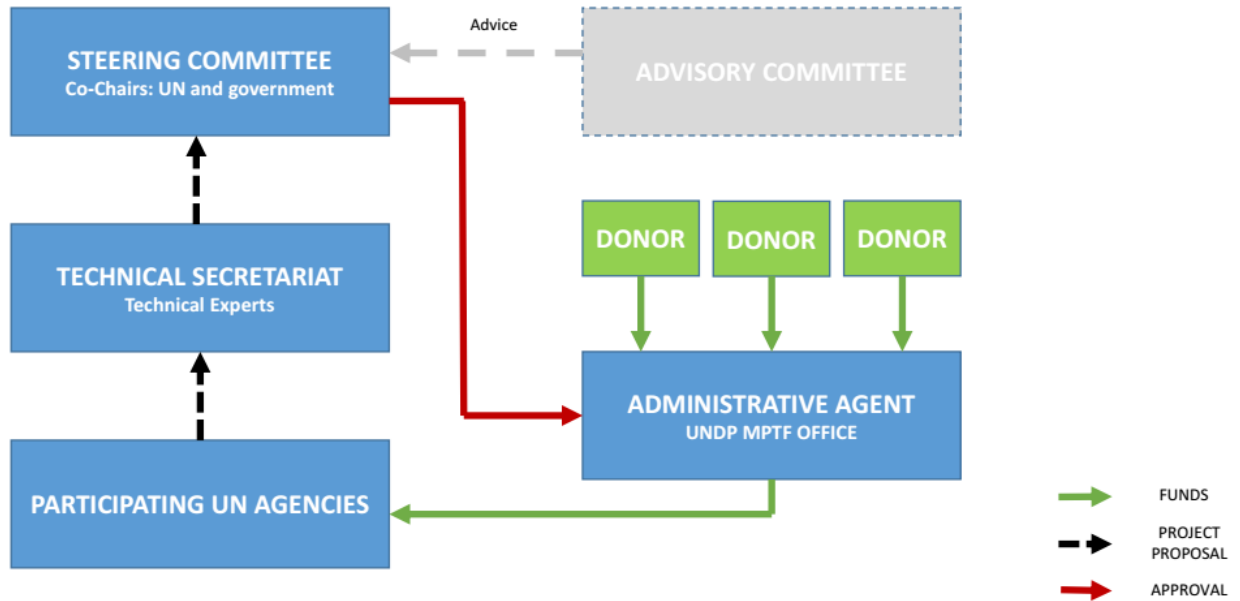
STEERING COMMITTEE
Co-Chairs: UN and government

Advice

ADVISORY COMMITTEE

TECHNICAL SECRETARIAT
Technical Experts

DONOR

DONOR

DONOR

ADMINISTRATIVE AGENT
UNDP MPTF OFFICE

PARTICIPATING UN AGENCIES

FUNDS

PROJECT PROPOSAL

APPROVAL